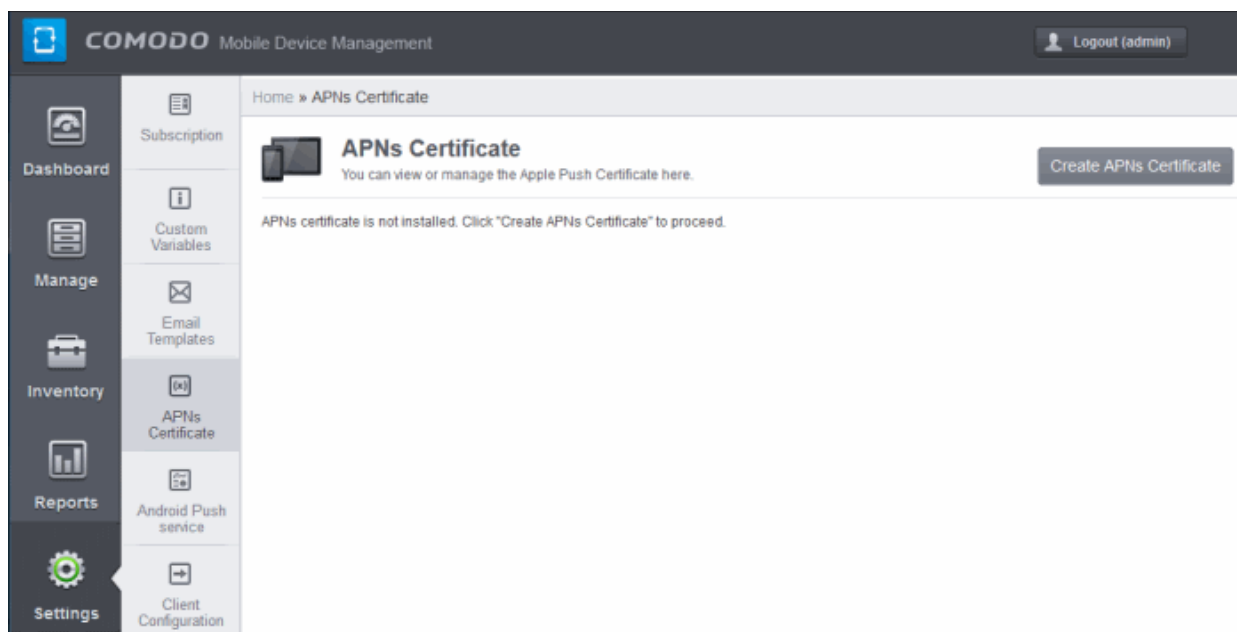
COMODO Mobile Device Management

Logout (admin)

Dashboard

Manage

Inventory

Reports

Settings

Subscription

Custom Variables

Email Templates

APNs Certificate

Android Push service

Client Configuration

Home » APNs Certificate

APNs Certificate

You can view or manage the Apple Push Certificate here.

Create APNs Certificate

APNs certificate is not installed. Click "Create APNs Certificate" to proceed.